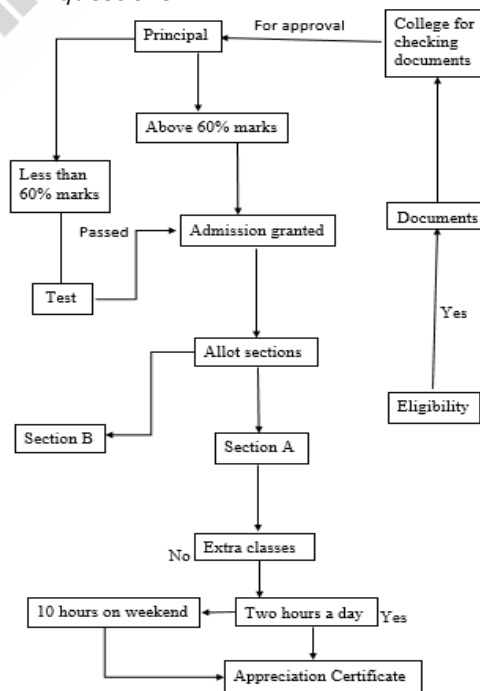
For approval

Principal

College for checking documents

Above 60% marks

Less than 60% marks

Passed

Admission granted

Documents

Test

Yes

Allot sections

Eligibility

Section B

Section A

No

Extra classes

10 hours on weekend

Two hours a day

Yes

Appreciation Certificate